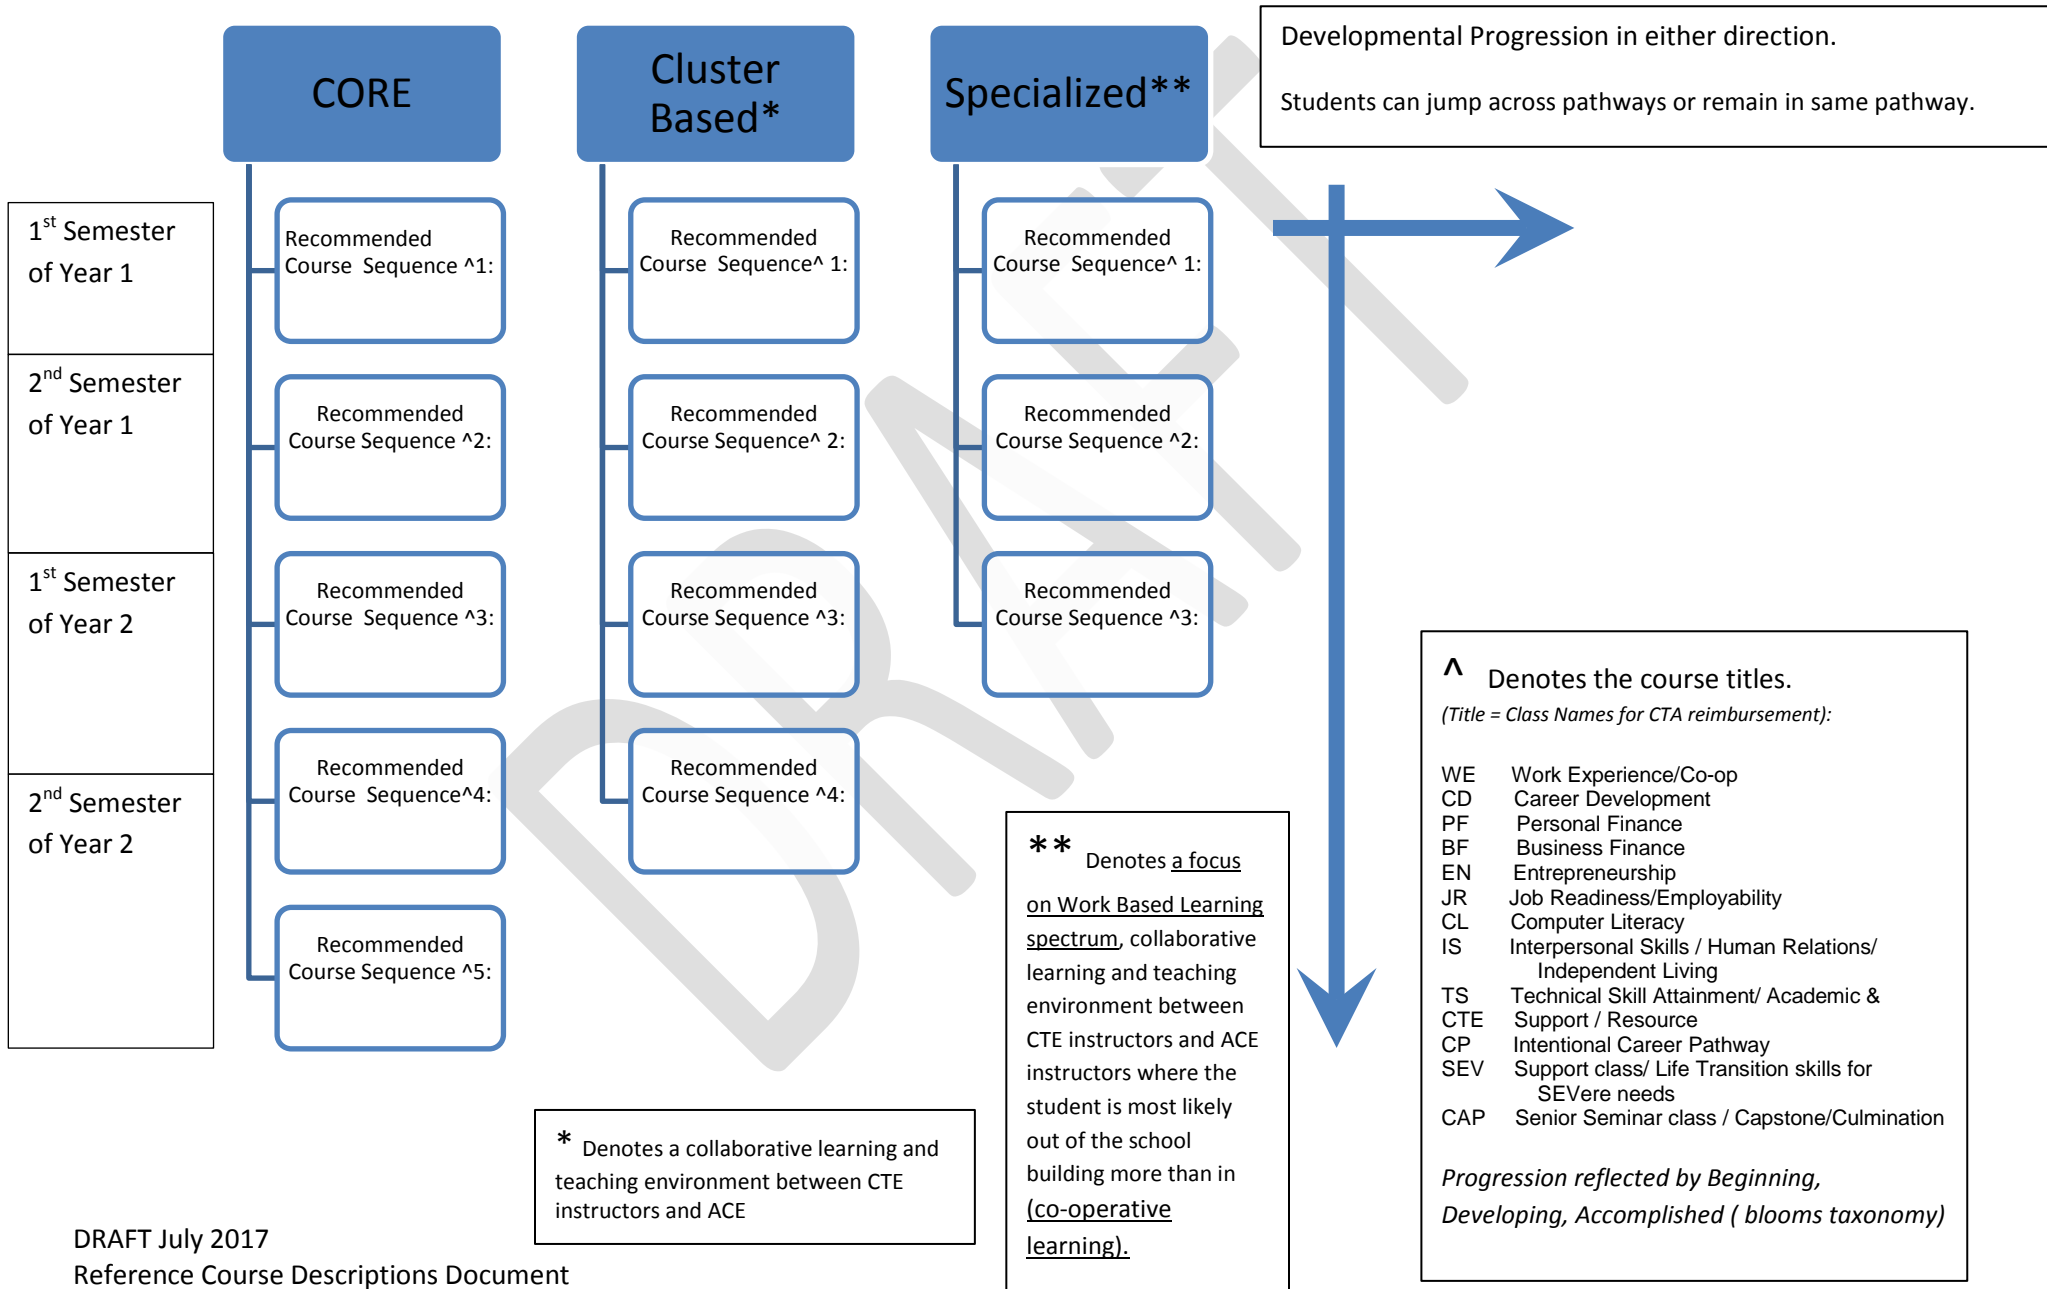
CORE

Cluster Based*

Specialized**

Developmental Progression in either direction.

Students can jump across pathways or remain in same pathway.

1$^{st}$ Semester of Year 1

2$^{nd}$ Semester of Year 1

1$^{st}$ Semester of Year 2

2$^{nd}$ Semester of Year 2

Recommended Course Sequence ^1:

Recommended Course Sequence ^2:

Recommended Course Sequence ^3:

Recommended Course Sequence^4:

Recommended Course Sequence ^5:

Recommended Course Sequence^ 1:

Recommended Course Sequence^ 2:

Recommended Course Sequence ^3:

Recommended Course Sequence ^4:

Recommended Course Sequence^ 1:

Recommended Course Sequence ^2:

Recommended Course Sequence ^3:

DRAFT

^ Denotes the course titles.
(Title = Class Names for CTA reimbursement):

WE Work Experience/Co-op
CD Career Development
PF Personal Finance
BF Business Finance
EN Entrepreneurship
JR Job Readiness/Employability
CL Computer Literacy
IS Interpersonal Skills / Human Relations/ Independent Living
TS Technical Skill Attainment/ Academic &
CTE Support / Resource
CP Intentional Career Pathway
SEV Support class/ Life Transition skills for SEVere needs
CAP Senior Seminar class / Capstone/Culmination

Progression reflected by Beginning, Developing, Accomplished ( blooms taxonomy)

** Denotes a focus on Work Based Learning spectrum, collaborative learning and teaching environment between CTE instructors and ACE instructors where the student is most likely out of the school building more than in (co-operative learning).

* Denotes a collaborative learning and teaching environment between CTE instructors and ACE

DRAFT July 2017
Reference Course Descriptions Document